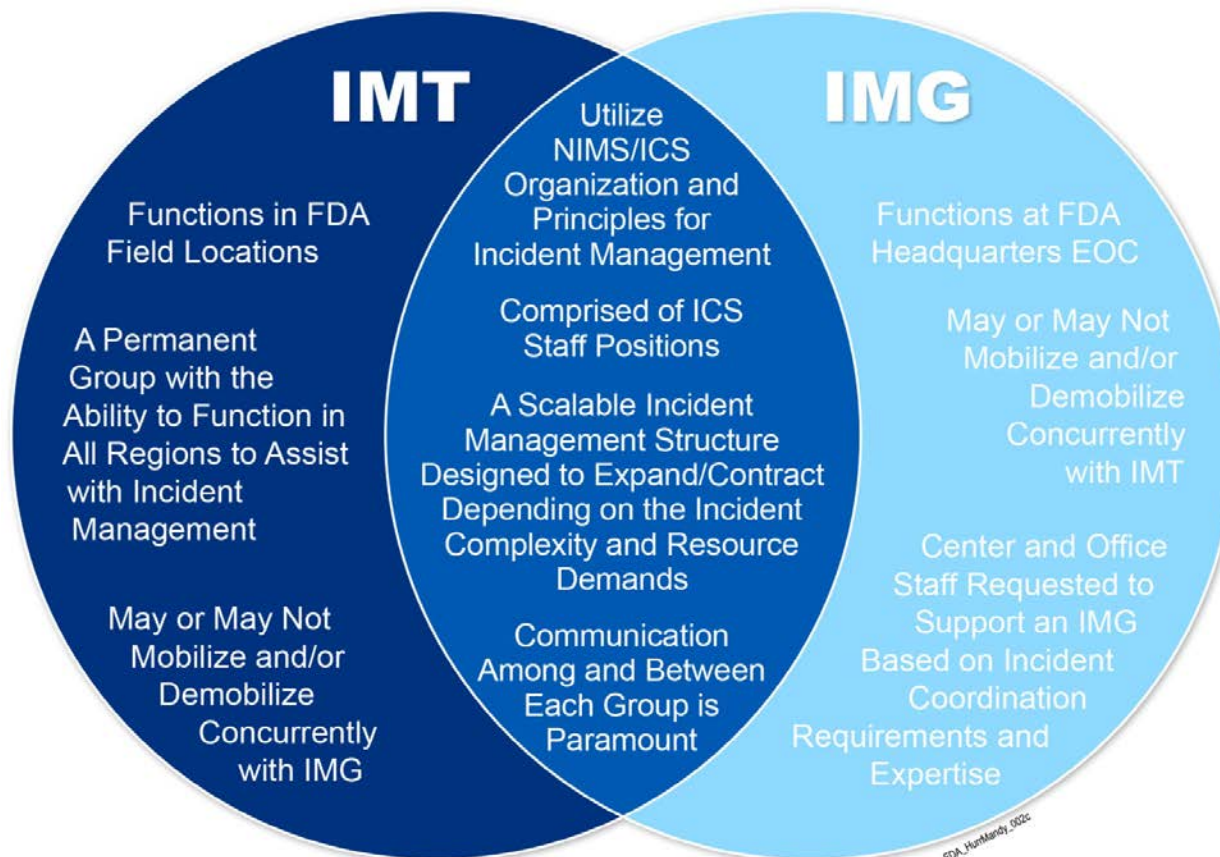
IMT

Functions in FDA Field Locations

A Permanent Group with the Ability to Function in All Regions to Assist with Incident Management

May or May Not Mobilize and/or Demobilize Concurrently with IMG

Utilize NIMS/ICS Organization and Principles for Incident Management

Comprised of ICS Staff Positions

A Scalable Incident Management Structure Designed to Expand/Contract Depending on the Incident Complexity and Resource Demands

Communication Among and Between Each Group is Paramount

IMG

Functions at FDA Headquarters EOC

May or May Not Mobilize and/or Demobilize Concurrently with IMT

Center and Office Staff Requested to Support an IMG Based on Incident Coordination Requirements and Expertise

FDA_HurMandy_002c